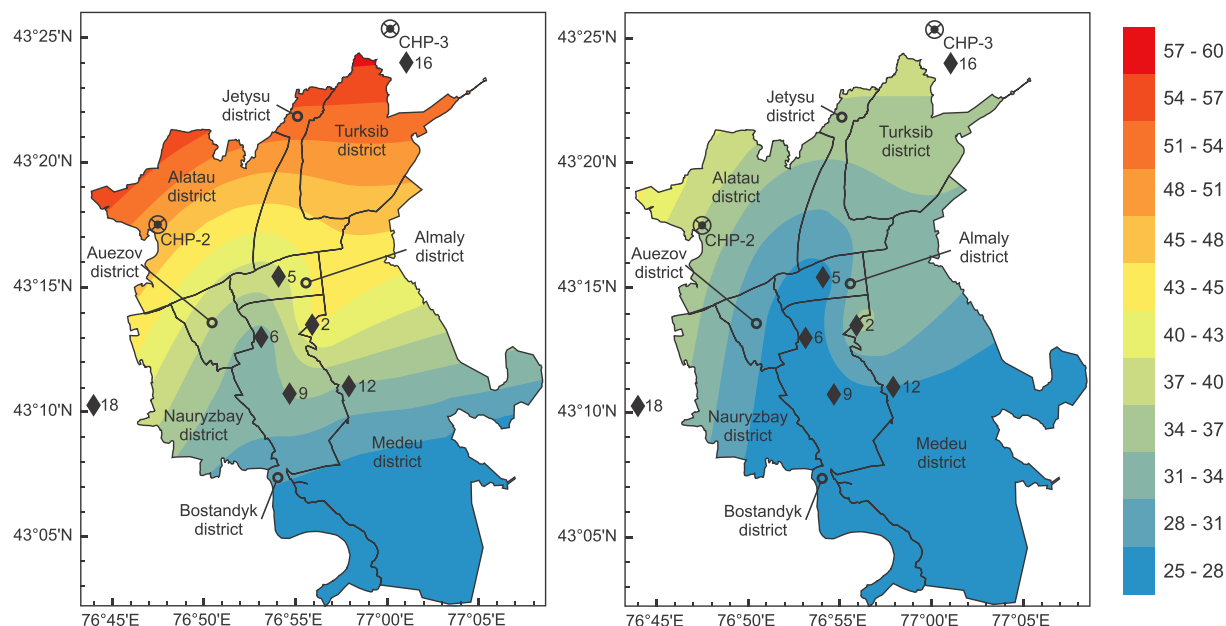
43°25'N
43°20'N
43°15'N
43°10'N
43°05'N
CHP-3
16
Jetysu district
Turksib district
Alatau district
CHP-2
Auezov district
Almaly district
5
2
6
12
9
18
Nauryzbay district
Medeu district
Bostandyk district
76°45'E
76°50'E
76°55'E
77°00'E
77°05'E

43°25'N
43°20'N
43°15'N
43°10'N
43°05'N
CHP-3
16
Jetysu district
Turksib district
Alatau district
CHP-2
Auezov district
Almaly district
5
2
6
12
9
18
Nauryzbay district
Medeu district
Bostandyk district
76°45'E
76°50'E
76°55'E
77°00'E
77°05'E

57 - 60
54 - 57
51 - 54
48 - 51
45 - 48
43 - 45
40 - 43
37 - 40
34 - 37
31 - 34
28 - 31
25 - 28